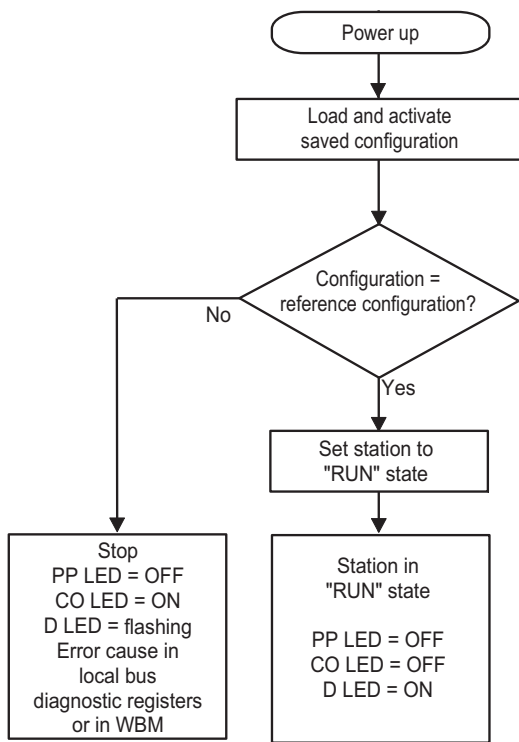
Power up

Load and activate saved configuration

Configuration = reference configuration?

No

Yes

Set station to "RUN" state

Stop
PP LED = OFF
CO LED = ON
D LED = flashing
Error cause in local bus diagnostic registers or in WBM

Station in "RUN" state

PP LED = OFF
CO LED = OFF
D LED = ON